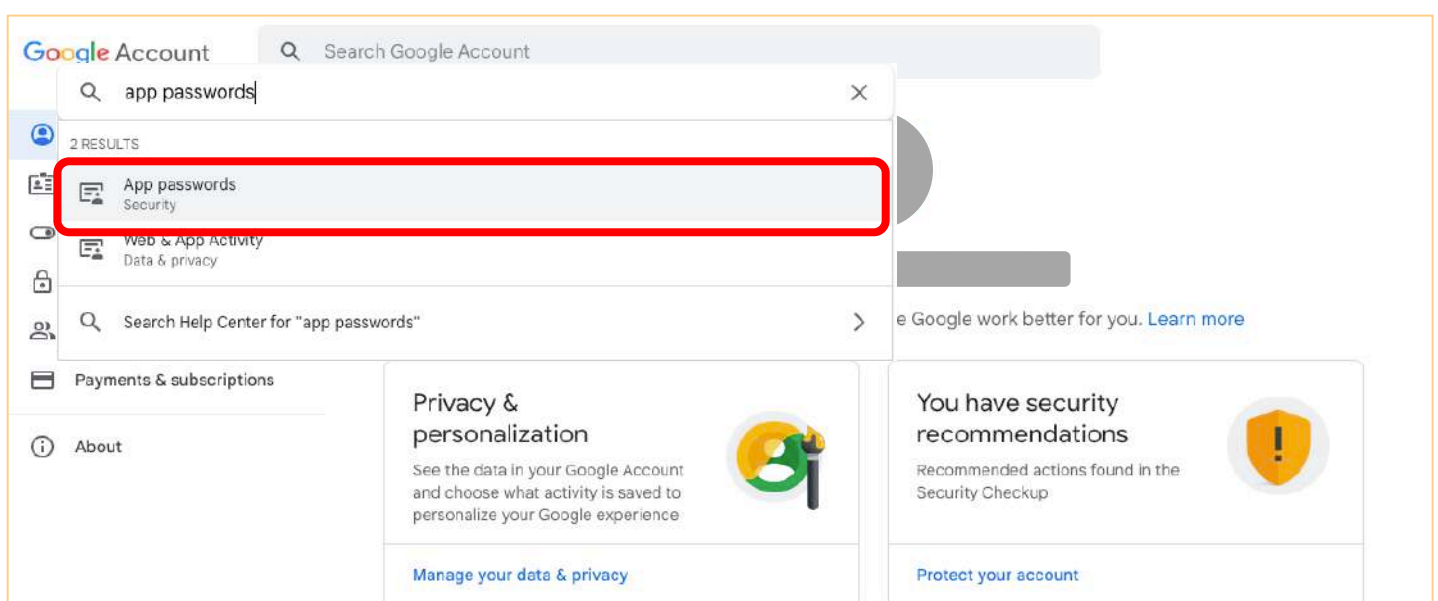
Google Account

Search Google Account

app passwords

2 RESULTS

App passwords
Security

Web & App Activity
Data & privacy

Search Help Center for "app passwords"

e Google work better for you. Learn more

Payments & subscriptions

About

Privacy & personalization

See the data in your Google Account and choose what activity is saved to personalize your Google experience

Manage your data & privacy

You have security recommendations

Recommended actions found in the Security Checkup

Protect your account